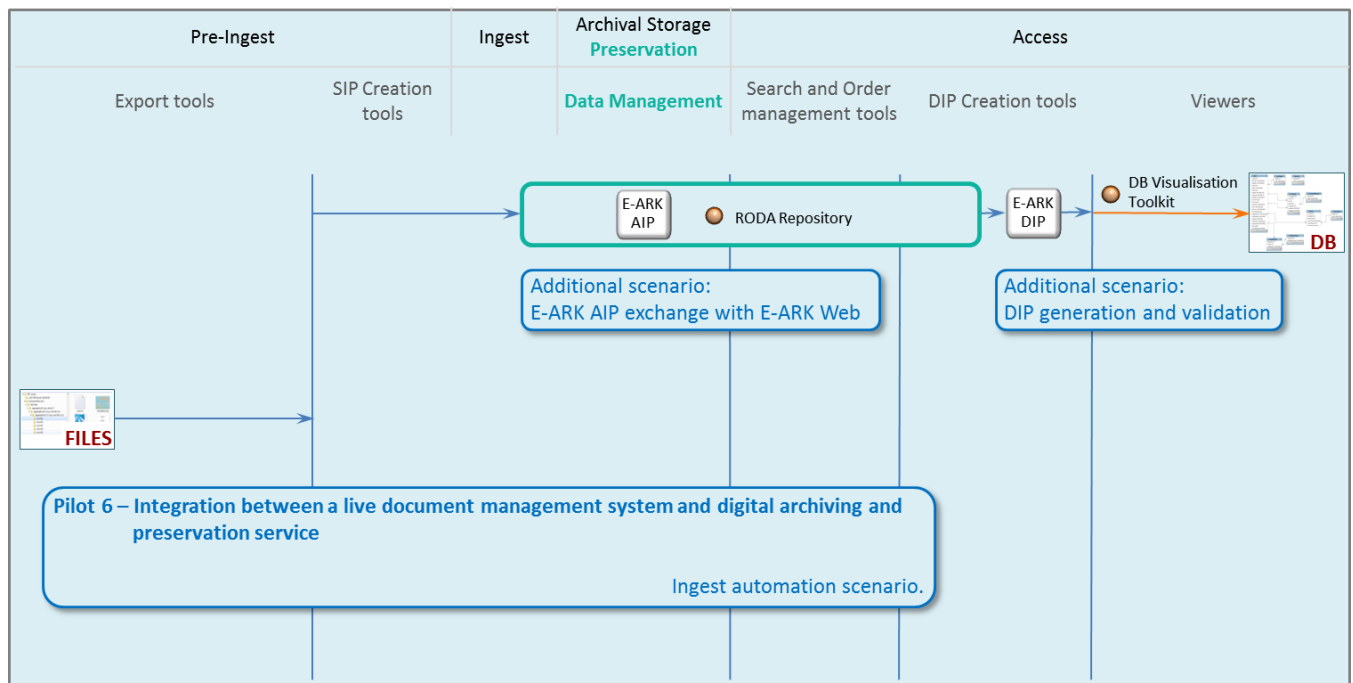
| Pre-Ingest | | Ingest | Archival Storage Preservation | Access | | |
|---|---|---|---|---|---|---|
| Export tools | SIP Creation tools | | Data Management | Search and Order management tools | DIP Creation tools | Viewers |

E-ARK AIP

RODA Repository

E-ARK DIP

DB Visualisation Toolkit

DB

Additional scenario:
E-ARK AIP exchange with E-ARK Web

Additional scenario:
DIP generation and validation

FILES

Pilot 6 – Integration between a live document management system and digital archiving and preservation service

Ingest automation scenario.